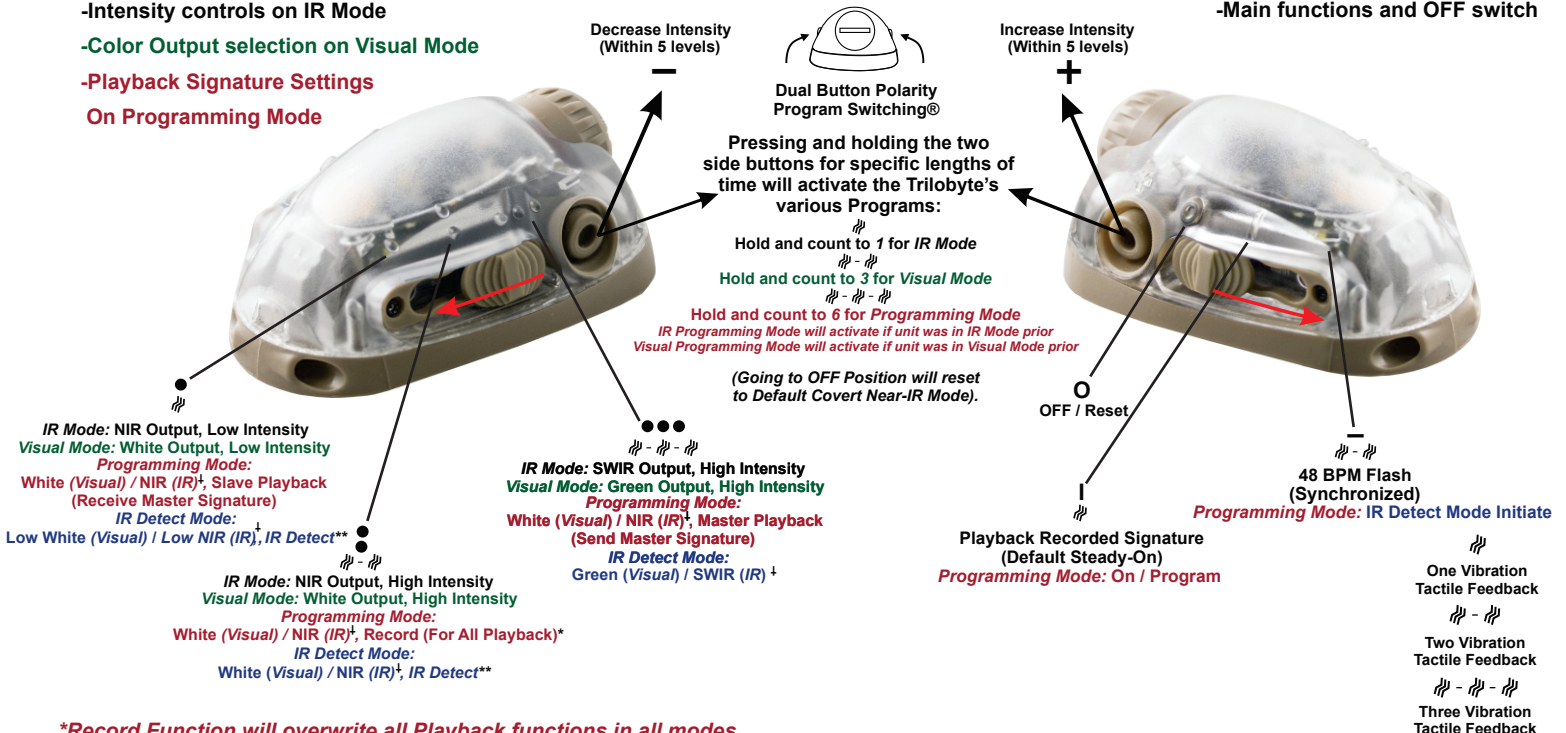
-Intensity controls on IR Mode

-Color Output selection on Visual Mode

-Playback Signature Settings

On Programming Mode

Decrease Intensity
(Within 5 levels)

−

Dual Button Polarity
Program Switching®

Increase Intensity
(Within 5 levels)

+

-Main functions and OFF switch

Pressing and holding the two side buttons for specific lengths of time will activate the Trilobyte's various Programs:

Hold and count to 1 for IR Mode

Hold and count to 3 for Visual Mode

Hold and count to 6 for Programming Mode

IR Programming Mode will activate if unit was in IR Mode prior

Visual Programming Mode will activate if unit was in Visual Mode prior

(Going to OFF Position will reset to Default Covert Near-IR Mode).

●

IR Mode: NIR Output, Low Intensity
Visual Mode: White Output, Low Intensity
Programming Mode:
White (Visual) / NIR (IR)ꜜ, Slave Playback
(Receive Master Signature)
IR Detect Mode:
Low White (Visual) / Low NIR (IR)ꜜ, IR Detect**

●●●

IR Mode: SWIR Output, High Intensity
Visual Mode: Green Output, High Intensity
Programming Mode:
White (Visual) / NIR (IR)ꜜ, Master Playback
(Send Master Signature)
IR Detect Mode:
Green (Visual) / SWIR (IR) ꜜ

●
●

IR Mode: NIR Output, High Intensity
Visual Mode: White Output, High Intensity
Programming Mode:
White (Visual) / NIR (IR)ꜜ, Record (For All Playback)*
IR Detect Mode:
White (Visual) / NIR (IR)ꜜ, IR Detect**

O
OFF / Reset

I

Playback Recorded Signature
(Default Steady-On)
Programming Mode: On / Program

−

48 BPM Flash
(Synchronized)
Programming Mode: IR Detect Mode Initiate

One Vibration
Tactile Feedback

Two Vibration
Tactile Feedback

Three Vibration
Tactile Feedback

*Record Function will overwrite all Playback functions in all modes